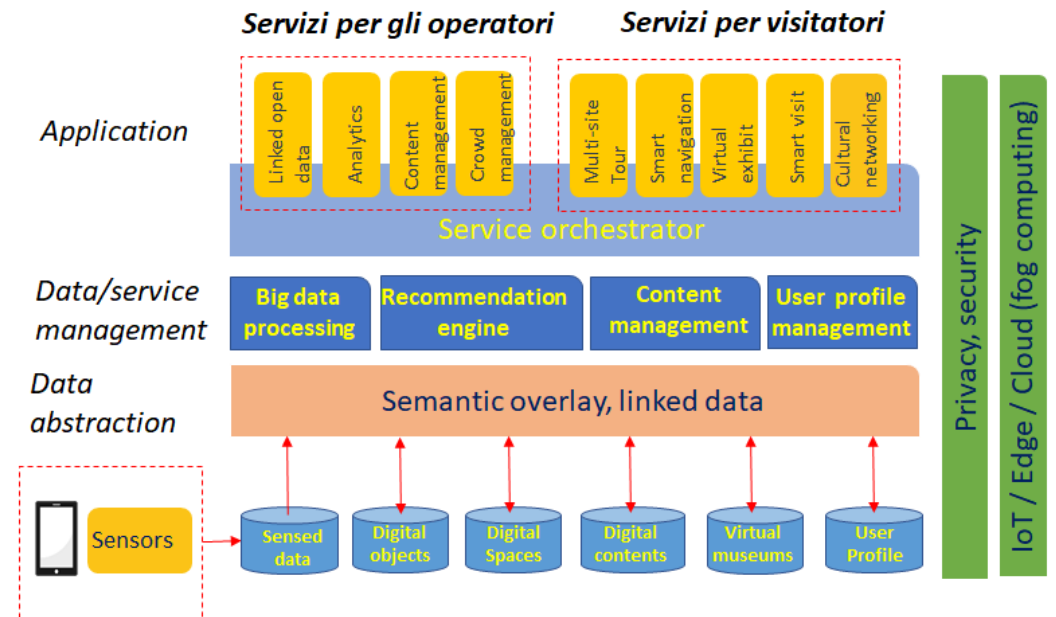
Servizi per gli operatori

Servizi per visitatori

Application

Linked open data

Analytics

Content management

Crowd management

Multi-site Tour

Smart navigation

Virtual exhibit

Smart visit

Cultural networking

Service orchestrator

Data/service management

Big data processing

Recommendation engine

Content management

User profile management

Data abstraction

Semantic overlay, linked data

Sensors

Sensed data

Digital objects

Digital Spaces

Digital contents

Virtual museums

User Profile

Privacy, security

IoT / Edge / Cloud (fog computing)